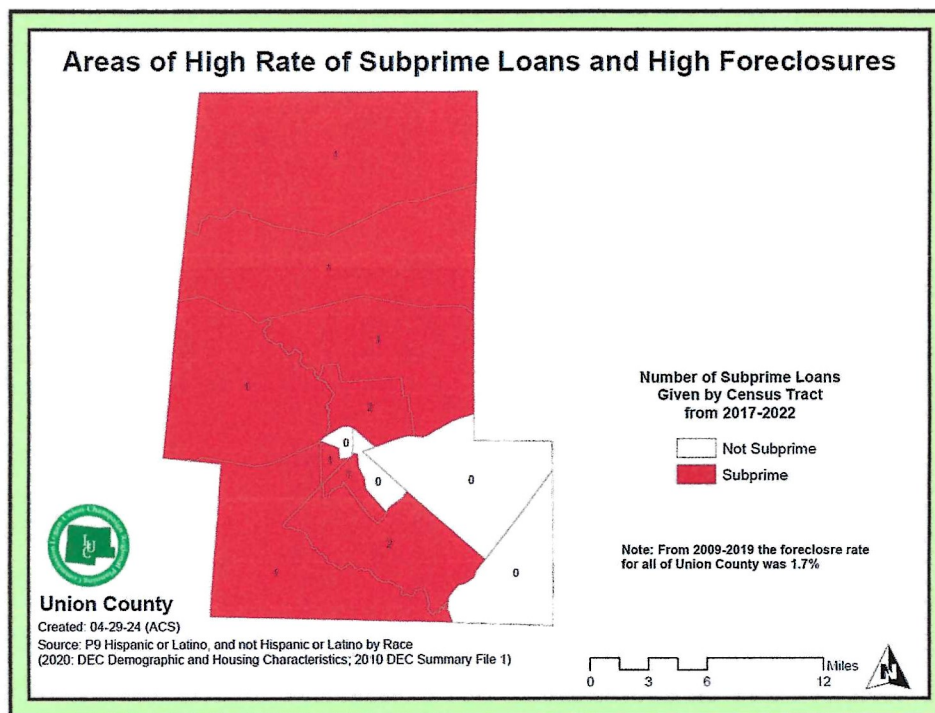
Areas of High Rate of Subprime Loans and High Foreclosures

1

1

1

1

2

0

1

0

0

2

1

0

Number of Subprime Loans Given by Census Tract from 2017-2022

Not Subprime

Subprime

Note: From 2009-2019 the foreclosre rate for all of Union County was 1.7%

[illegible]

UC

Union County

Created: 04-29-24 (ACS)

Source: P9 Hispanic or Latino, and not Hispanic or Latino by Race (2020: DEC Demographic and Housing Characteristics; 2010 DEC Summary File 1)

0 3 6 12 Miles

N